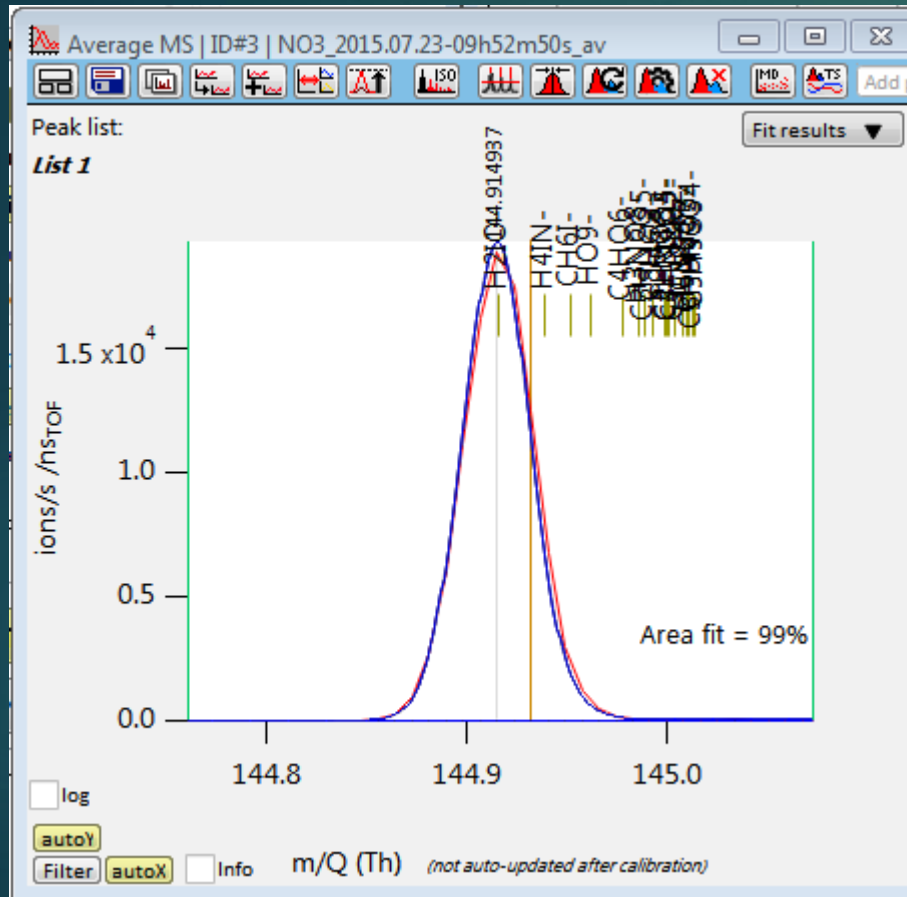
Average MS | ID#3 | NO3_2015.07.23-09h52m50s_av

ISO

MD

TS

Add p

Peak list:

Fit results ▼

List 1

144.914937

H2IO4-

H4IN-

CH6I-

HO9-

C4HO6-

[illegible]

$1.5 \times 10^4$

1.0

0.5

0.0

ions/s /$ns_{TOF}$

Area fit = 99%

144.8

144.9

145.0

log

autoY

Filter

autoX

Info

m/Q (Th)

(not auto-updated after calibration)